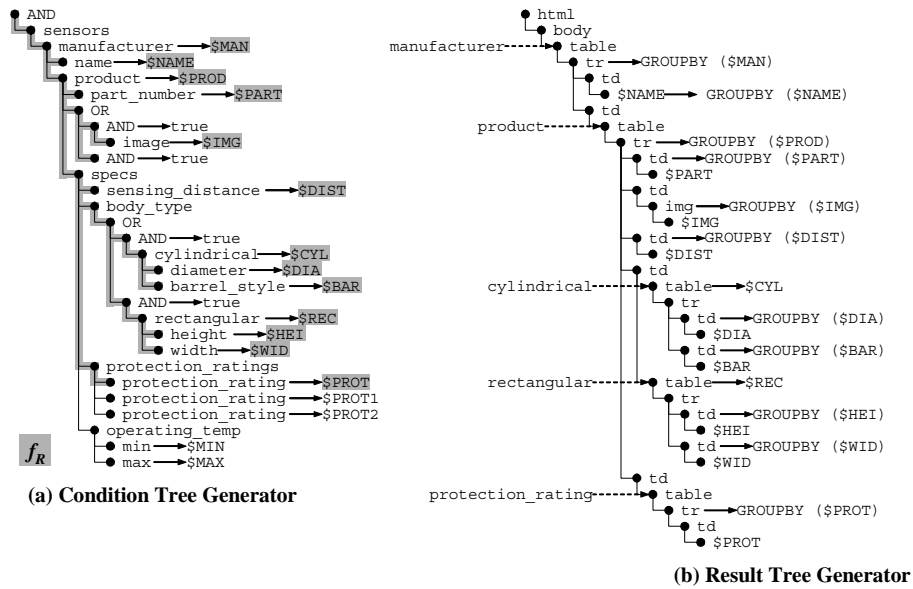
AND
sensors
manufacturer $MAN
name $NAME
product $PROD
part_number $PART
OR
AND true
image $IMG
AND true
specs
sensing_distance $DIST
body_type
OR
AND true
cylindrical $CYL
diameter $DIA
barrel_style $BAR
AND true
rectangular $REC
height $HEI
width $WID
protection_ratings
protection_rating $PROT
protection_rating $PROT1
protection_rating $PROT2
operating_temp
min $MIN
max $MAX

$f_R$

(a) Condition Tree Generator

html
body
manufacturer table
tr GROUPBY ($MAN)
td
$NAME GROUPBY ($NAME)
td
product table
tr GROUPBY ($PROD)
td GROUPBY ($PART)
$PART
td
img GROUPBY ($IMG)
$IMG
td GROUPBY ($DIST)
$DIST
td
cylindrical table $CYL
tr
td GROUPBY ($DIA)
$DIA
td GROUPBY ($BAR)
$BAR
rectangular table $REC
tr
td GROUPBY ($HEI)
$HEI
td GROUPBY ($WID)
$WID
td
protection_rating table
tr GROUPBY ($PROT)
td
$PROT

(b) Result Tree Generator